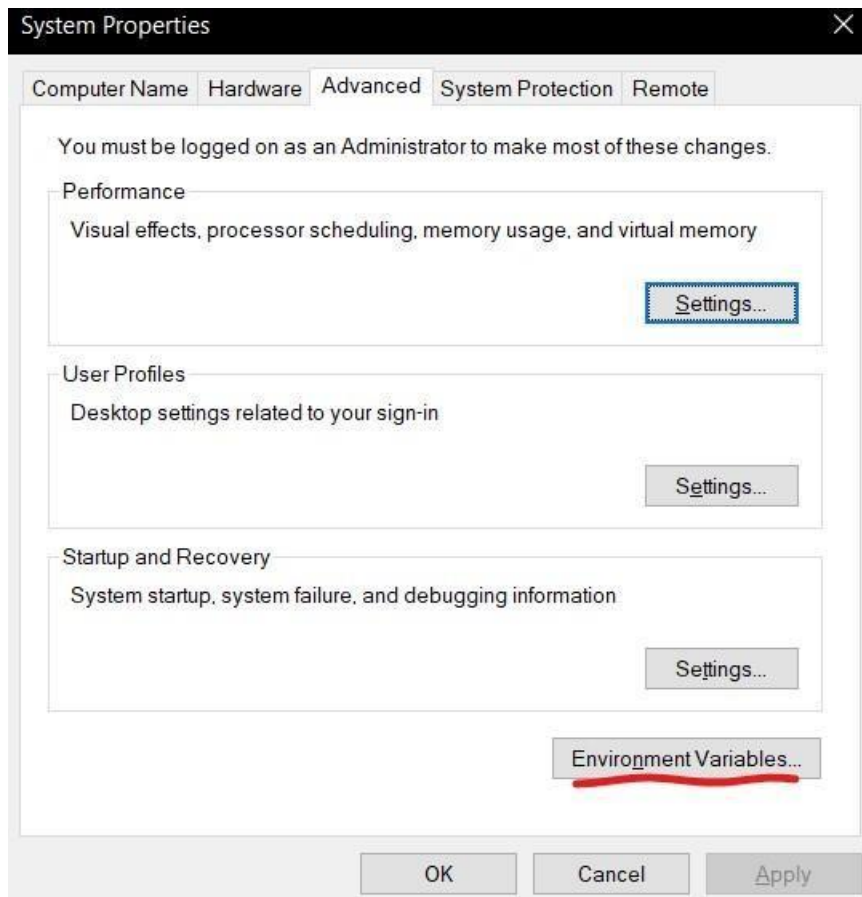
System Properties

Computer Name | Hardware | Advanced | System Protection | Remote

You must be logged on as an Administrator to make most of these changes.

Performance
Visual effects, processor scheduling, memory usage, and virtual memory

Settings...

User Profiles
Desktop settings related to your sign-in

Settings...

Startup and Recovery
System startup, system failure, and debugging information

Settings...

Environment Variables...

OK
Cancel
Apply